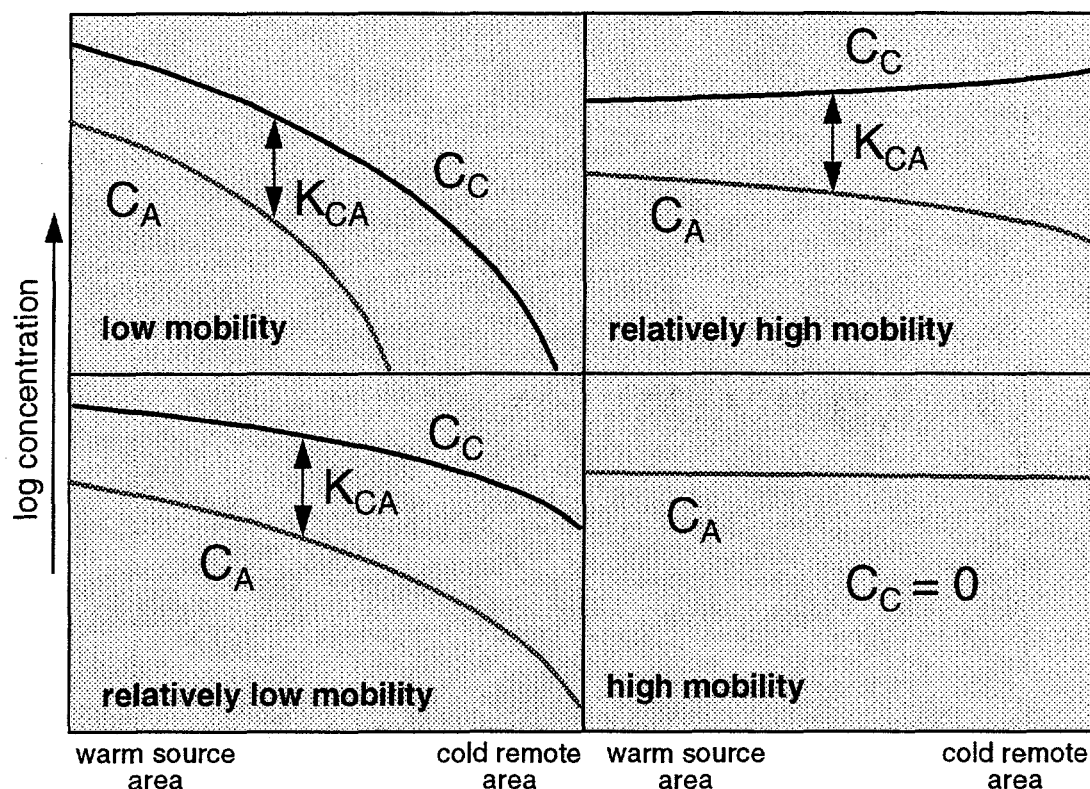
log concentration

$C_A$

$K_{CA}$

$C_C$

low mobility

$C_C$

$K_{CA}$

$C_A$

relatively high mobility

$C_C$

$K_{CA}$

$C_A$

relatively low mobility

$C_A$

$C_C = 0$

high mobility

warm source area

cold remote area

warm source area

cold remote area